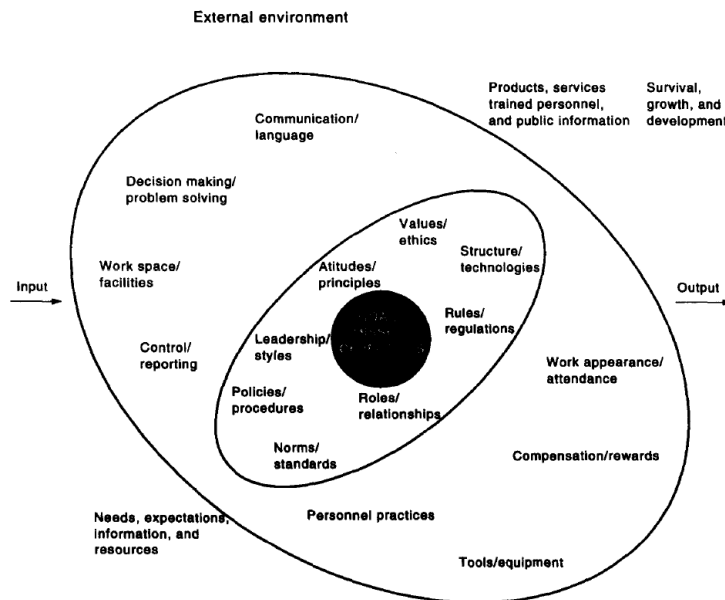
External environment

Products, services trained personnel, and public information

Survival, growth, and development

Communication/ language

Decision making/ problem solving

Work space/ facilities

Input

Control/ reporting

Values/ ethics

Structure/ technologies

Atitudes/ principles

Rules/ regulations

Leadership/ styles

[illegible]

Policies/ procedures

Roles/ relationships

Norms/ standards

Output

Work appearance/ attendance

Compensation/rewards

Needs, expectations, information, and resources

Personnel practices

Tools/equipment